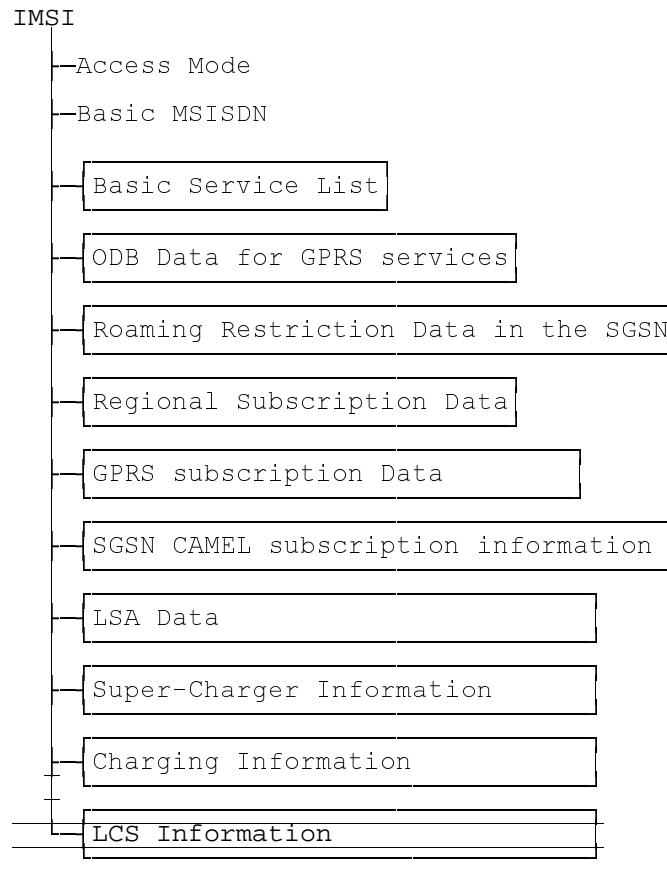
IMSI

Access Mode

Basic MSISDN

Basic Service List

ODB Data for GPRS services

Roaming Restriction Data in the SGSN

Regional Subscription Data

GPRS subscription Data

SGSN CAMEL subscription information

LSA Data

Super-Charger Information

Charging Information

LCS Information